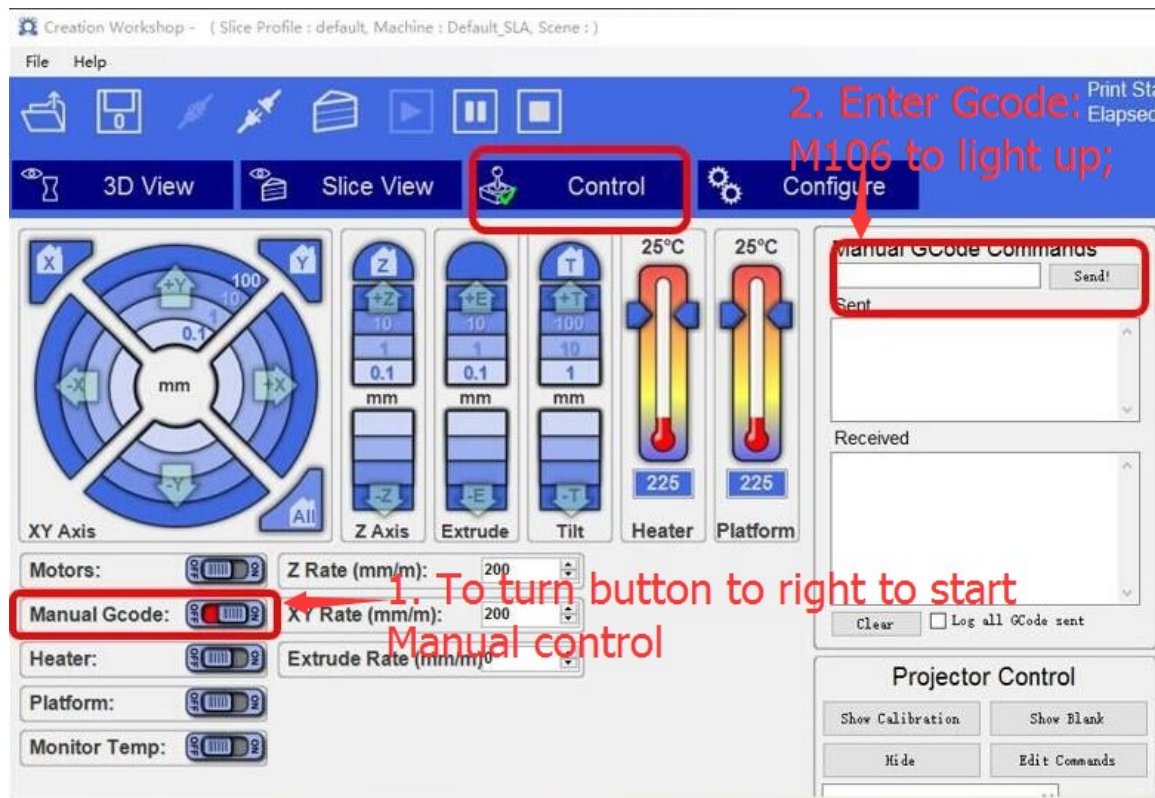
Creation Workshop - ( Slice Profile : default, Machine : Default_SLA, Scene : )

File Help

Print Sta
Elapsed

2. Enter Gcode: M106 to light up;

3D View
Slice View
Control
Configure

X
Y
+Y
100
10
1
0.1
-X
mm
+X
-Y
All
XY Axis

Z
+Z
10
1
0.1
mm
-Z
Z Axis

+E
10
1
0.1
mm
-E
Extrude

T
+T
100
10
1
mm
-T
Tilt

25°C
225
Heater

25°C
225
Platform

Manual GCode Commands
Send!
Sent
Received
Clear
Log all GCode sent

Motors:
Manual Gcode:
Heater:
Platform:
Monitor Temp:

Z Rate (mm/m): 200
XY Rate (mm/m): 200
Extrude Rate (mm/m): 0

1. To turn button to right to start Manual control

Projector Control
Show Calibration
Show Blank
Hide
Edit Commands